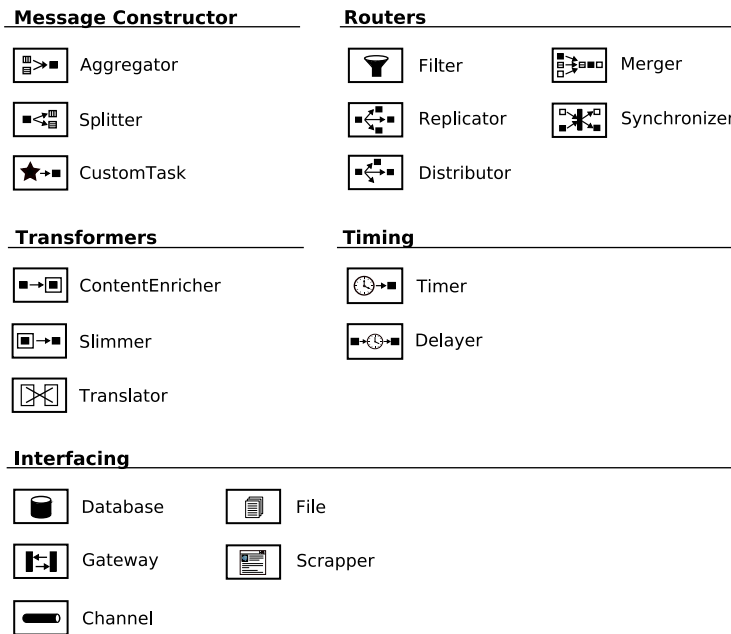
**Message Constructor**

Aggregator

Splitter

CustomTask

**Routers**

Filter

Replicator

Distributor

Merger

Synchronizer

**Transformers**

ContentEnricher

Slimmer

Translator

**Timing**

Timer

Delayer

**Interfacing**

Database

Gateway

Channel

File

Scrapper